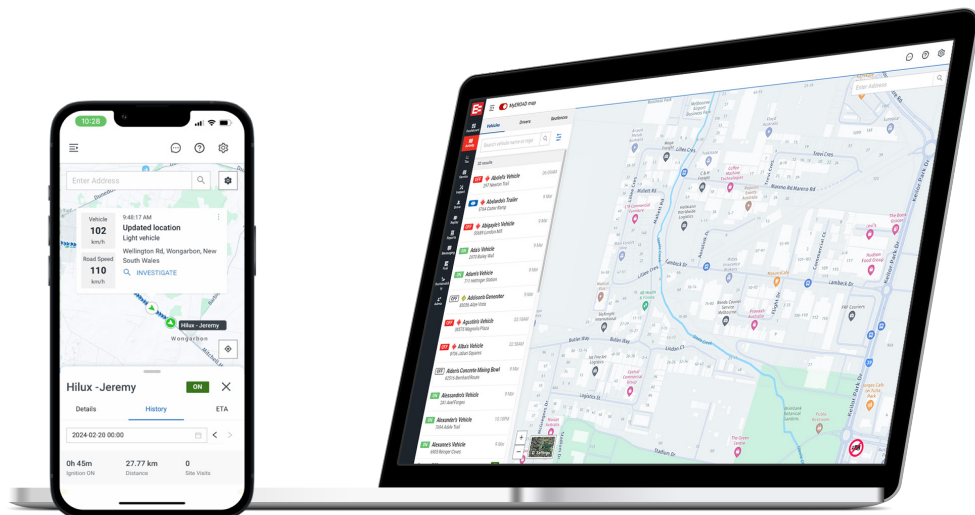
10:28

Enter Address

Vehicle
102
km/h

9:48:17 AM
Updated location
Light vehicle

Wellington Rd, Wongarbon, New South Wales

INVESTIGATE

Road Speed
110
km/h

Hilux - Jeremy

Wongarbon

Hilux -Jeremy
ON

Details
History
ETA

2024-02-20 00:00

0h 45m
Ignition ON

27.77 km
Distance

0
Site Visits

MyROAD map

Vehicle
Drivers
Geofence

Search vehicle name or rego

Abelia's Vehicle
Alejandro Trailer
Alejandro's Vehicle
Alex's Vehicle
Adam's Vehicle
Addison's Generator
Agustin's Vehicle
Alba's Vehicle
Alden's Concrete Mixing Bowl
Alessandro Vehicle
Alexander's Vehicle
Alexane's Vehicle

Enter Address

Lilies Cres
Rosetta Rd
Stevens Cres
Lambeck Dr
Butler Way
Lindon Ct
Logistics St
Dandenong Park Dr

E. Settings